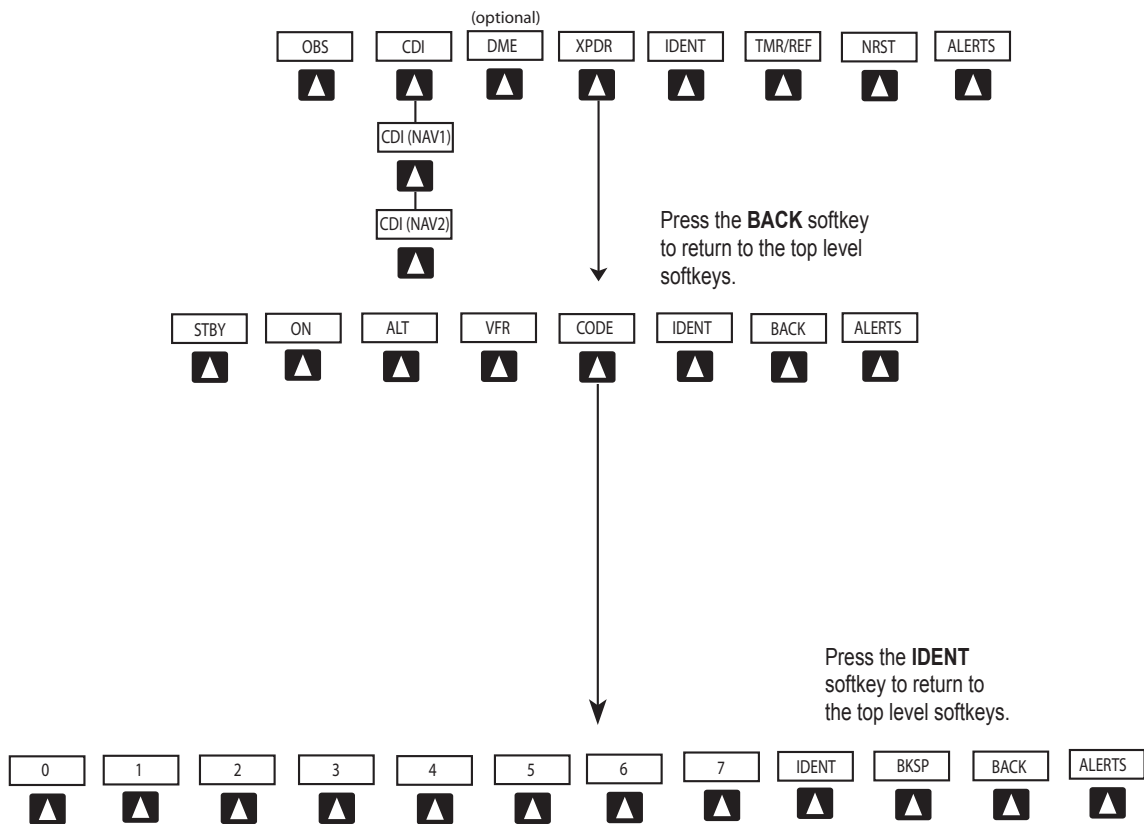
(optional)

OBS CDI DME XPDR IDENT TMR/REF NRST ALERTS

CDI (NAV1)

CDI (NAV2)

Press the **BACK** softkey to return to the top level softkeys.

STBY ON ALT VFR CODE IDENT BACK ALERTS

Press the **IDENT** softkey to return to the top level softkeys.

0 1 2 3 4 5 6 7 IDENT BKSP BACK ALERTS